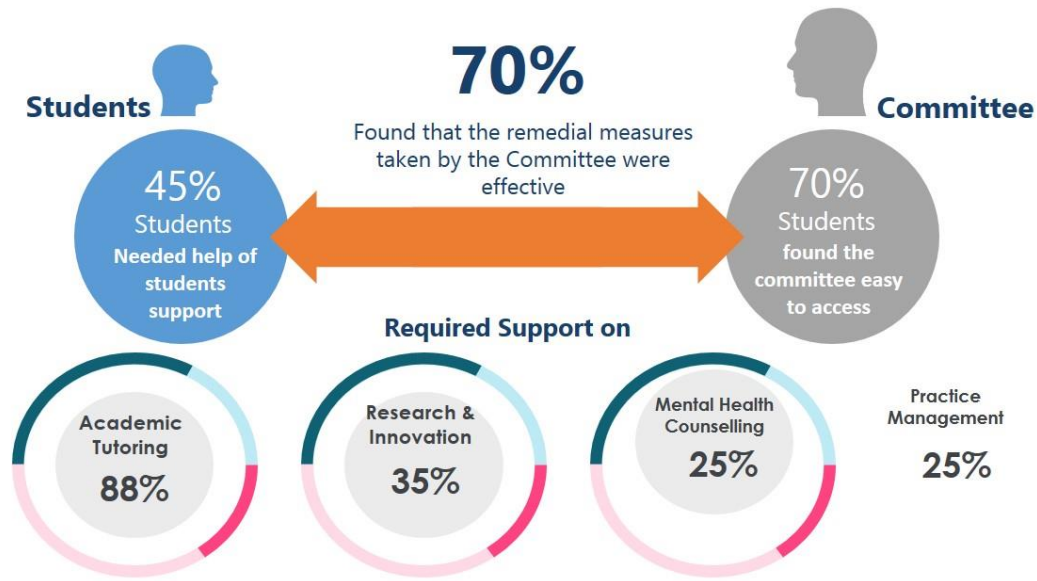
Students

70%

Found that the remedial measures taken by the Committee were effective

Committee

45%
Students
Needed help of students support

70%
Students
found the committee easy to access

Required Support on

Academic Tutoring
88%

Research & Innovation
35%

Mental Health Counselling
25%

Practice Management
25%